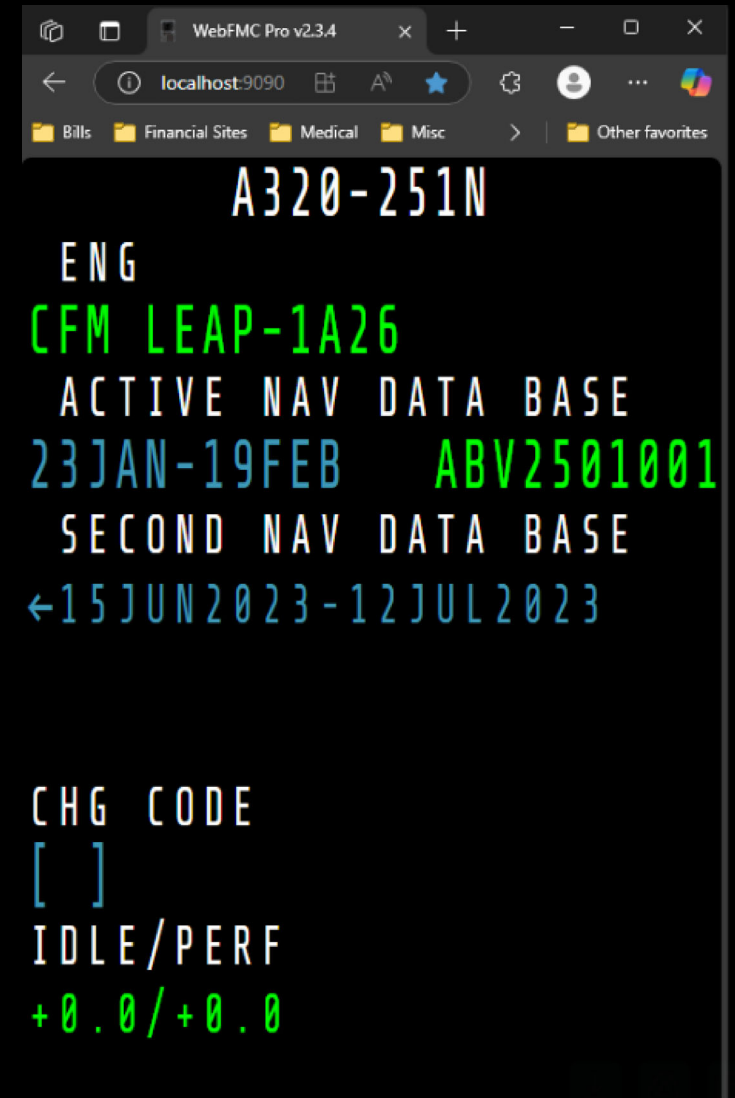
WebFMC Pro v2.3.4

localhost:9090

Bills Financial Sites Medical Misc Other favorites

A320-251N

ENG

CFM LEAP-1A26

ACTIVE NAV DATA BASE

23JAN-19FEB ABV2501001

SECOND NAV DATA BASE

←15JUN2023-12JUL2023

CHG CODE

[ ]

IDLE/PERF

+0.0/+0.0